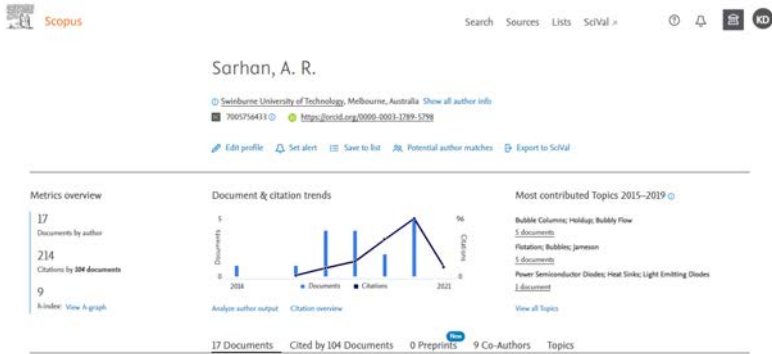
Scopus

Search Sources Lists SciVal ↗

KD

Sarhan, A. R.

Swinburne University of Technology, Melbourne, Australia Show all author info

7005756433 https://orcid.org/0000-0003-1789-5798

Edit profile Set alert Save to list Potential author matches Export to SciVal

Metrics overview

17
Documents by author

214
Citations by 104 documents

9
h-index: View h-graph

Document & citation trends

5
Documents
0
2016
96
Citations
0
2021

Documents Citations

Analyze author output Citation overview

Most contributed Topics 2015–2019

Bubble Columns; Holdup; Bubbly Flow
5 documents

Flotation; Bubbles; Jameson
5 documents

Power Semiconductor Diodes; Heat Sinks; Light Emitting Diodes
1 document

View all Topics

17 Documents Cited by 104 Documents 0 Preprints New 9 Co-Authors Topics